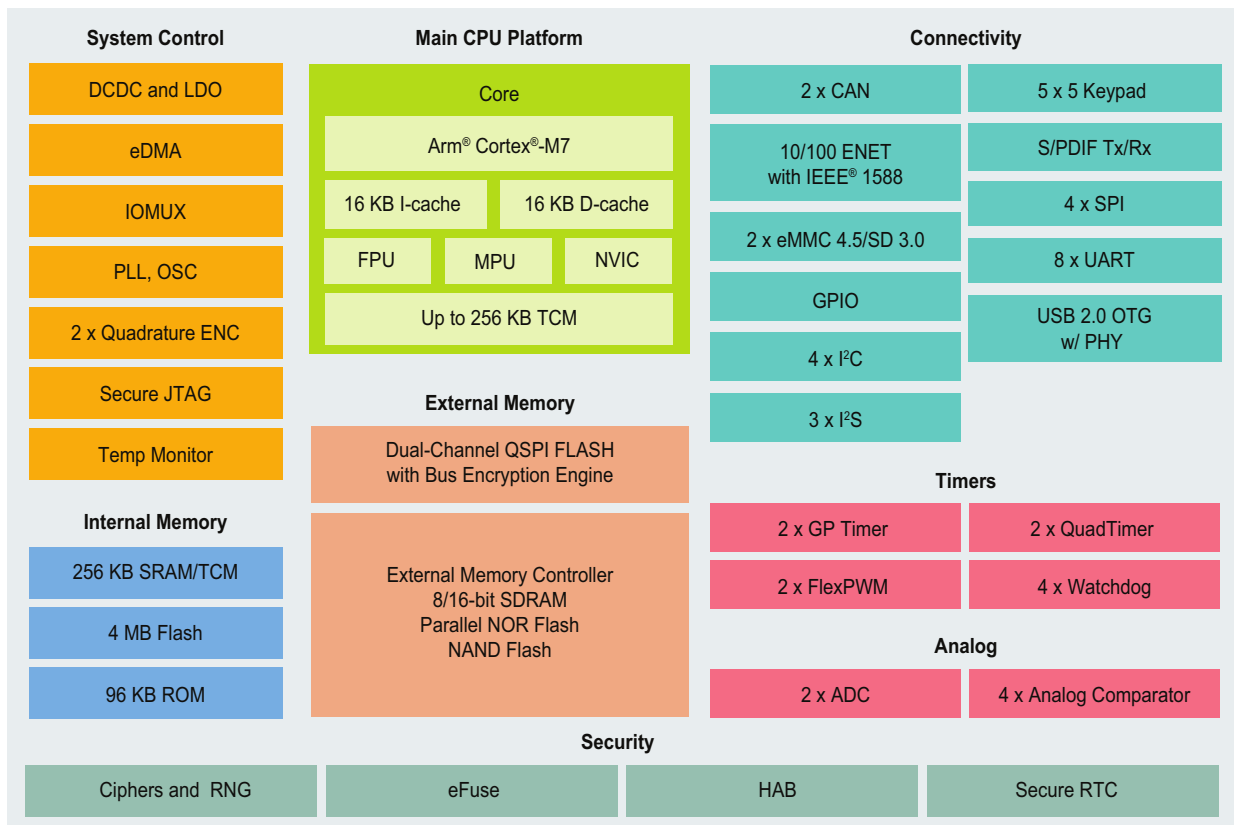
System Control

DCDC and LDO

eDMA

IOMUX

PLL, OSC

2 x Quadrature ENC

Secure JTAG

Temp Monitor

Internal Memory

256 KB SRAM/TCM

4 MB Flash

96 KB ROM

Main CPU Platform

Core

Arm® Cortex®-M7

16 KB I-cache

16 KB D-cache

FPU

MPU

NVIC

Up to 256 KB TCM

External Memory

Dual-Channel QSPI FLASH with Bus Encryption Engine

External Memory Controller
8/16-bit SDRAM
Parallel NOR Flash
NAND Flash

Connectivity

2 x CAN

10/100 ENET with IEEE® 1588

2 x eMMC 4.5/SD 3.0

GPIO

4 x I$^2$C

3 x I$^2$S

5 x 5 Keypad

S/PDIF Tx/Rx

4 x SPI

8 x UART

USB 2.0 OTG w/ PHY

Timers

2 x GP Timer

2 x QuadTimer

2 x FlexPWM

4 x Watchdog

Analog

2 x ADC

4 x Analog Comparator

Security

Ciphers and RNG

eFuse

HAB

Secure RTC